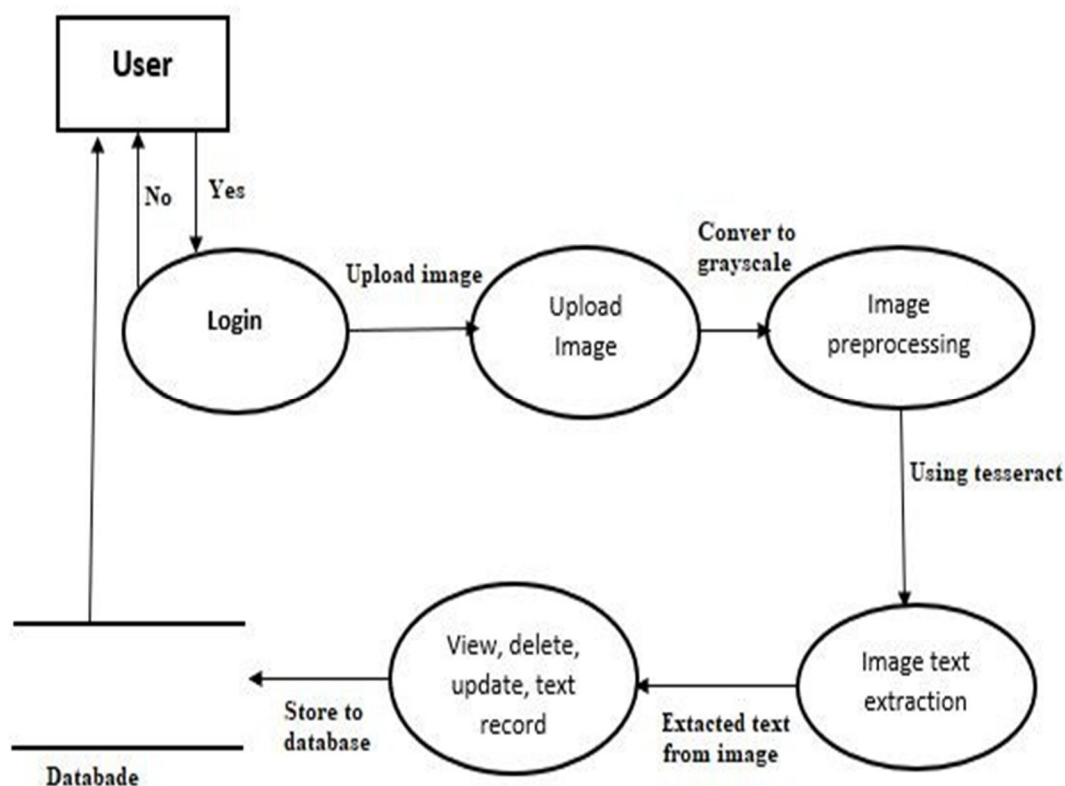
User

No

Yes

Login

Upload image

Upload Image

Conver to grayscale

Image preprocessing

Using tesseract

Image text extraction

Extacted text from image

View, delete, update, text record

Store to database

Databade